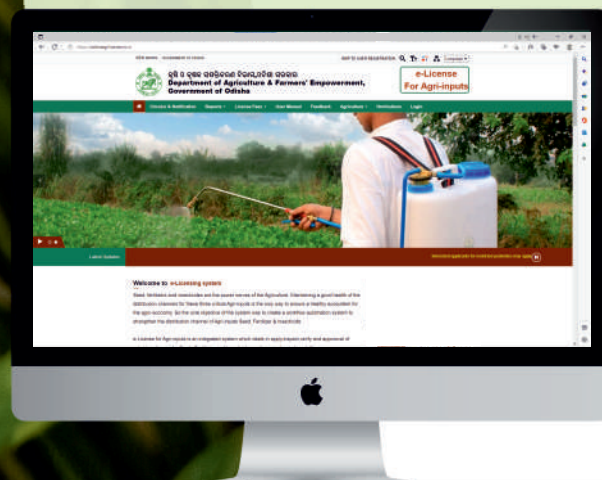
କୃଷି ଓ କୃଷକ ସଶକ୍ତିକରଣ ବିଭାଗ, ଓଡ଼ିଶା ସରକାର
Department of Agriculture & Farmers' Empowerment,
Government of Odisha

e-License
For Agri-inputs

Circulars & Notification Reports License Fees User Manual Feedback Agriculture Notifications Login

Latest Updates

Welcome to e-Licensing system

Seed, fertilizers and pesticides are the seven nerves of the Agriculture. Maintaining a good health of the distribution channels for these three critical Agri-inputs is the only way to ensure a healthy ecosystem for the agro economy. So the core objective of this system was to create a positive automation system to strengthen the distribution channel of Agri-inputs Seed, Fertilizer & Insecticide

e-License for Agri-inputs is an integrated system which deals in apply/request verify and approval of